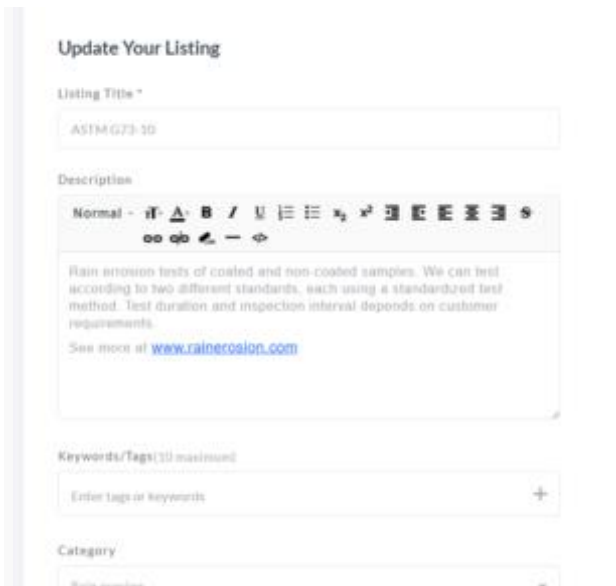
Update Your Listing

Listing Title *

ASTM G73-10

Description

Normal

Rain erosion tests of coated and non-coated samples. We can test according to two different standards, each using a standardized test method. Test duration and inspection interval depends on customer requirements.

See more at www.rainerosion.com

Keywords/Tags(10 maximum)

Enter tags or keywords

+

Category

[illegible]